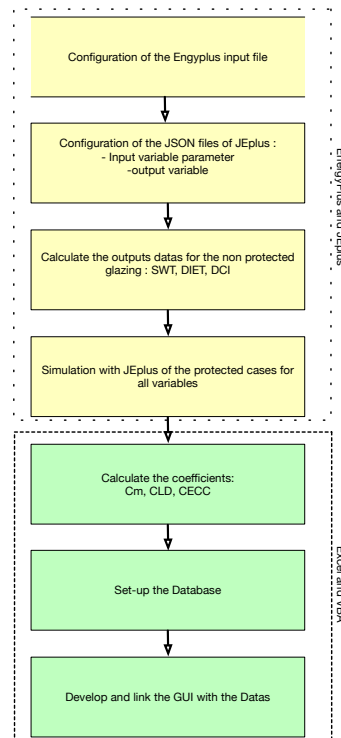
Configuration of the Engyplus input file

Configuration of the JSON files of JEplus :
- Input variable parameter
-output variable

Calculate the outputs datas for the non protected glazing : SWT, DIET, DCI

Simulation with JEplus of the protected cases for all variables

Engyplus and JEplus

Calculate the coefficients:
Cm, CLD, CECC

Set-up the Database

Develop and link the GUI with the Datas

Excel and VBA